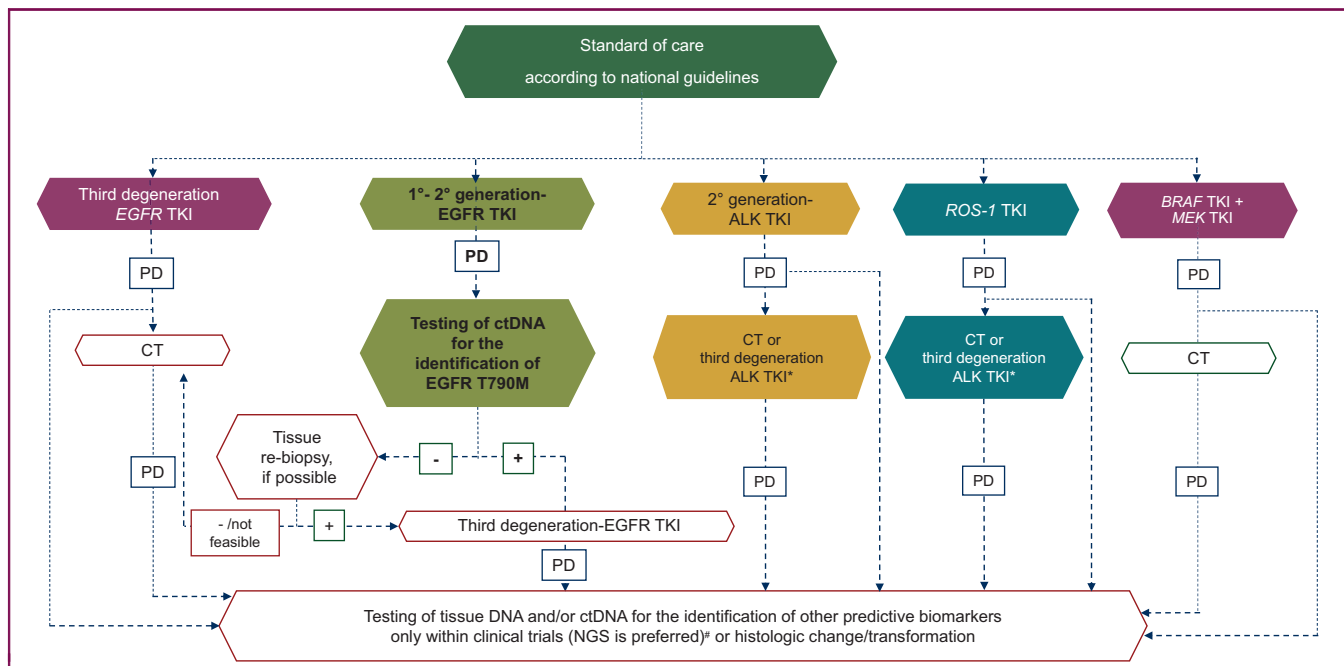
Standard of care
according to national guidelines

Third degeneration
*EGFR* TKI

PD

CT

PD

1°- 2° generation-
EGFR TKI

PD

Testing of ctDNA
for the
identification of
EGFR T790M

Tissue
re-biopsy,
if possible

-

+

- /not
feasible

+

Third degeneration-EGFR TKI

PD

2° generation-
ALK TKI

PD

CT or
third degeneration
ALK TKI*

PD

*ROS-1* TKI

PD

CT or
third degeneration
ALK TKI*

PD

*BRAF* TKI +
*MEK* TKI

PD

CT

PD

Testing of tissue DNA and/or ctDNA for the identification of other predictive biomarkers
only within clinical trials (NGS is preferred)# or histologic change/transformation